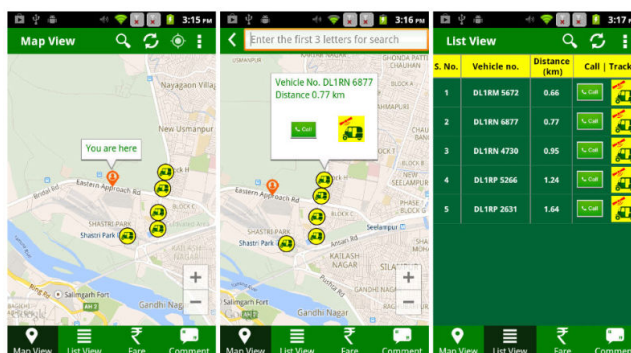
3:15 PM
Map View
Nayagaon Villa
New Usmanpur
You are here
Eastern Approach Rd
Bridal Rd
BLOCK C
SHASTRI PARK
Shastri Park
KAILASH NAGAR
Salimgarh Fort
Gandhi Nagar
Map View
List View
Fare
Comment

3:16 PM
Enter the first 3 letters for search
GHONDA PATTI CHAUHAN
Vehicle No. DL1RN 6877
Distance 0.77 km
Call
NEW SEELAMPUR
Eastern Approach Rd
BLOCK C
PHASE 3
Seelampur
Shastri Park
Amsari Rd
KAILASH NAGAR
Salimgarh Fort
Gandhi Nagar
Map View
List View
Fare
Comment

3:17
List View
| S. No. | Vehicle no. | Distance (km) | Call \| Track |
|---|---|---|---|
| 1 | DL1RM 5672 | 0.66 | Call |
| 2 | DL1RN 6877 | 0.77 | Call |
| 3 | DL1RN 4730 | 0.95 | Call |
| 4 | DL1RP 5266 | 1.24 | Call |
| 5 | DL1RP 2631 | 1.64 | Call |
Map View
List View
Fare
Comment